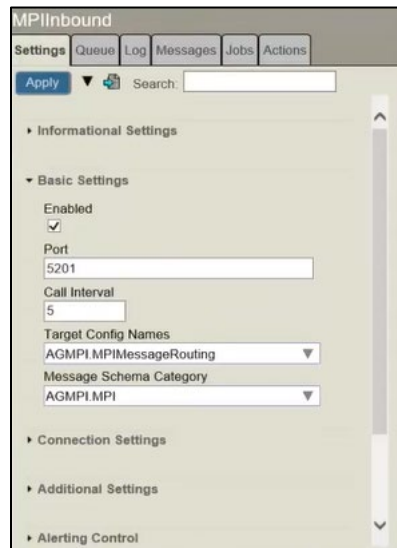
MPIInbound

Settings Queue Log Messages Jobs Actions

Apply Search:

Informational Settings

Basic Settings

Enabled

Port

5201

Call Interval

5

Target Config Names

AGMPI.MPIMessageRouting

Message Schema Category

AGMPI.MPI

Connection Settings

Additional Settings

Alerting Control